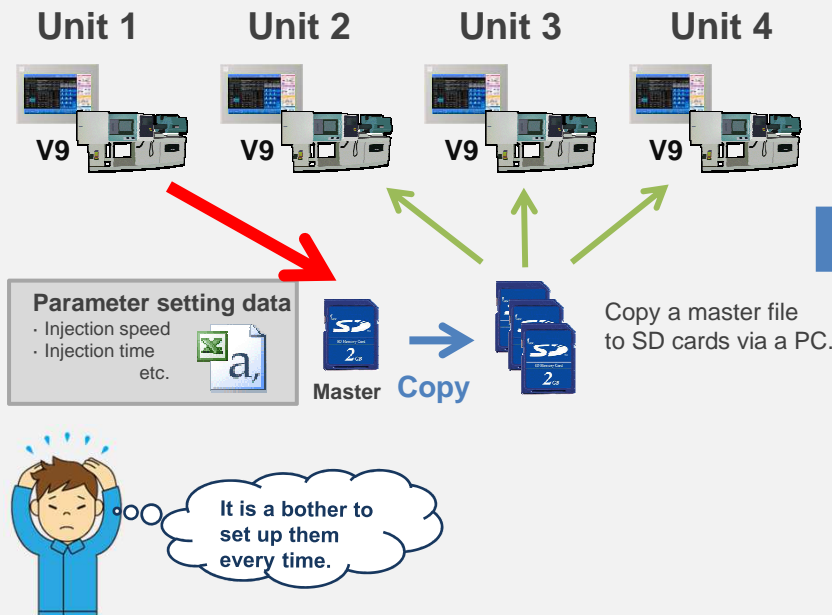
Unit 1
Unit 2
Unit 3
Unit 4

V9
V9
V9
V9

Parameter setting data
· Injection speed
· Injection time
etc.

Master
Copy

Copy a master file to SD cards via a PC.

It is a bother to set up them every time.